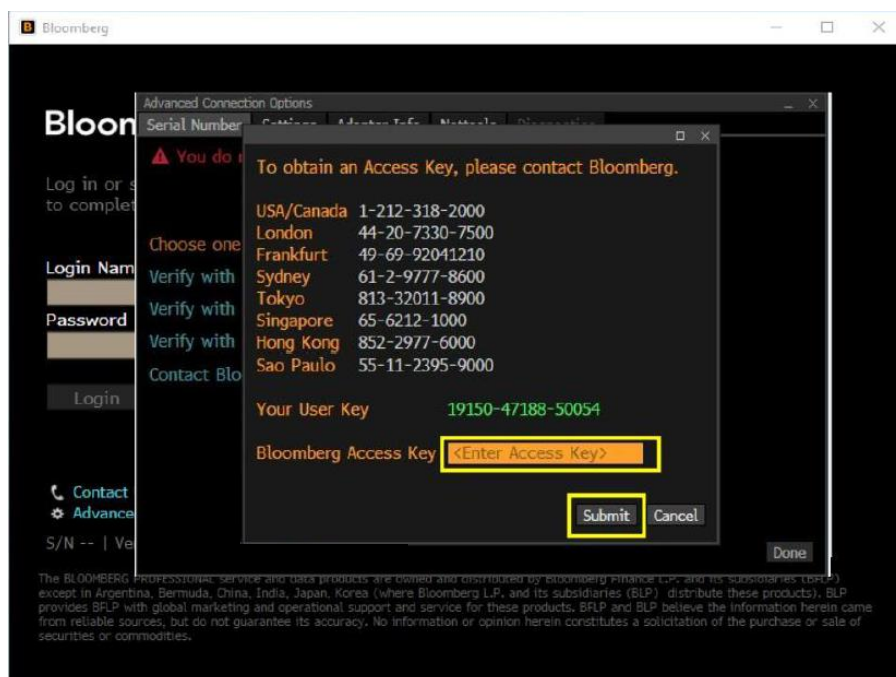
Bloomberg

Bloon

Log in or s
to complet

Login Nam

Password

Login

Contact
Advance

S/N -- | Ve

Advanced Connection Options

Serial Number

You do r

Choose one
Verify with
Verify with
Verify with
Contact Blo

To obtain an Access Key, please contact Bloomberg.

| | |
|---|---|
| USA/Canada | 1-212-318-2000 |
| London | 44-20-7330-7500 |
| Frankfurt | 49-69-92041210 |
| Sydney | 61-2-9777-8600 |
| Tokyo | 813-32011-8900 |
| Singapore | 65-6212-1000 |
| Hong Kong | 852-2977-6000 |
| Sao Paulo | 55-11-2395-9000 |

Your User Key 19150-47188-50054

Bloomberg Access Key <Enter Access Key>

Submit Cancel

Done

The BLOOMBERG PROFESSIONAL service and data products are owned and distributed by Bloomberg Finance L.P. and its subsidiaries (BFLP) except in Argentina, Bermuda, China, India, Japan, Korea (where Bloomberg L.P. and its subsidiaries (BLP) distribute these products). BLP provides BFLP with global marketing and operational support and service for these products. BFLP and BLP believe the information herein came from reliable sources, but do not guarantee its accuracy. No information or opinion herein constitutes a solicitation of the purchase or sale of securities or commodities.